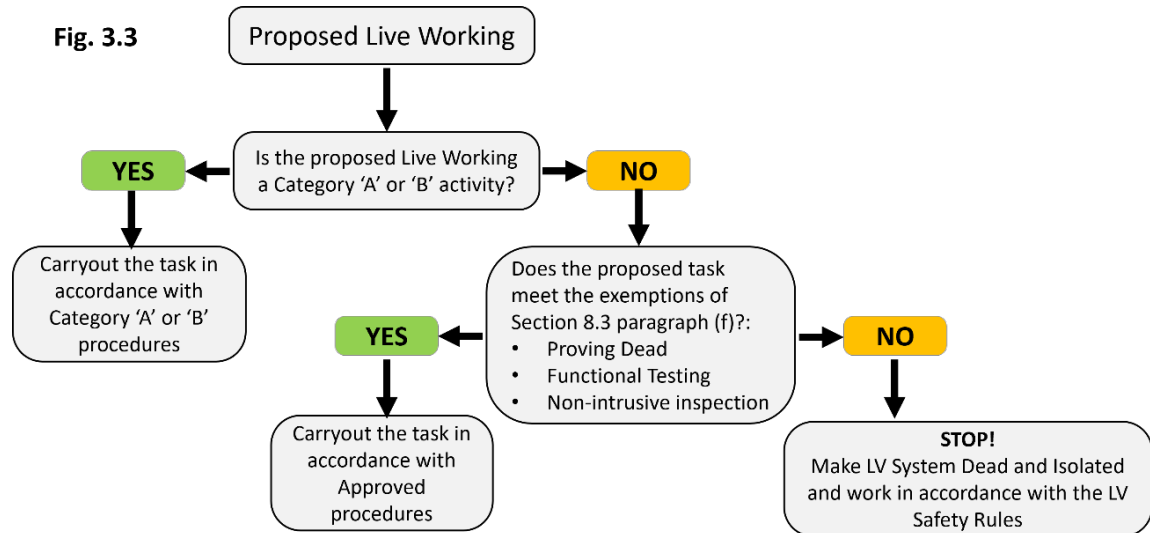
Fig. 3.3

Proposed Live Working

Is the proposed Live Working a Category 'A' or 'B' activity?

YES

Carryout the task in accordance with Category 'A' or 'B' procedures

NO

Does the proposed task meet the exemptions of Section 8.3 paragraph (f)?:
• Proving Dead
• Functional Testing
• Non-intrusive inspection

YES

Carryout the task in accordance with Approved procedures

NO

STOP!
Make LV System Dead and Isolated and work in accordance with the LV Safety Rules